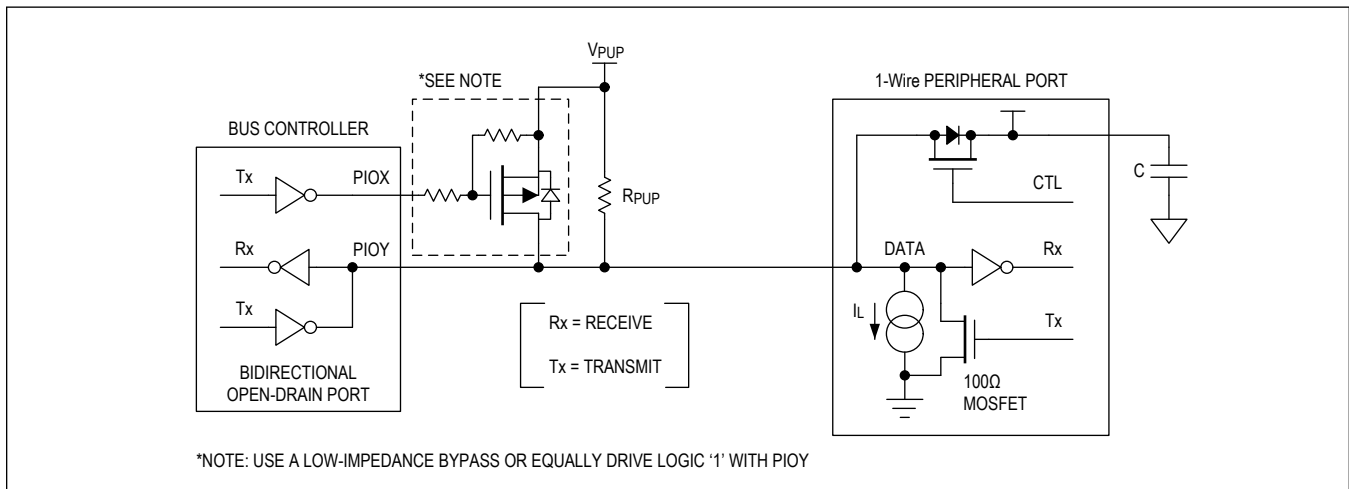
$V_{PUP}$

*SEE NOTE

1-Wire PERIPHERAL PORT

BUS CONTROLLER

Tx

PIOX

$R_{PUP}$

CTL

C

Rx

PIOY

DATA

Rx

Tx

Rx = RECEIVE

Tx = TRANSMIT

$I_L$

Tx

BIDIRECTIONAL OPEN-DRAIN PORT

100Ω MOSFET

*NOTE: USE A LOW-IMPEDANCE BYPASS OR EQUALLY DRIVE LOGIC '1' WITH PIOY